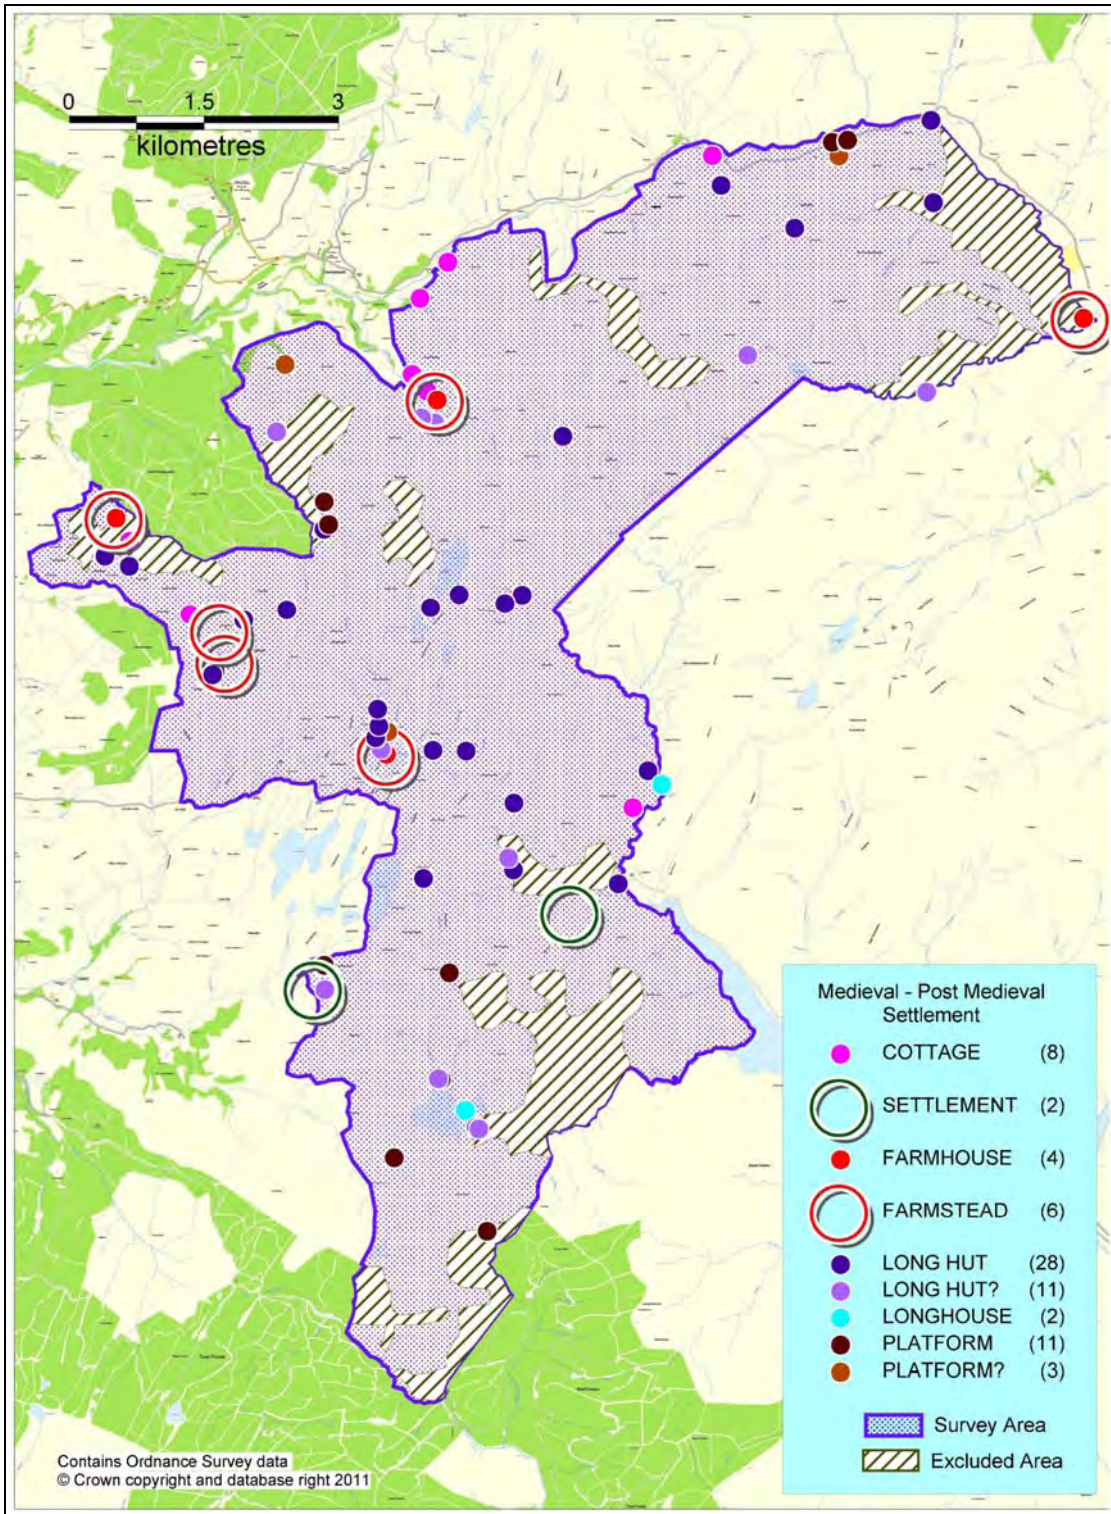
0 1.5 3
kilometres

Medieval - Post Medieval Settlement

| | | |
|---|---|---|
| | COTTAGE | (8) |
| | SETTLEMENT | (2) |
| | FARMHOUSE | (4) |
| | FARMSTEAD | (6) |
| | LONG HUT | (28) |
| | LONG HUT? | (11) |
| | LONGHOUSE | (2) |
| | PLATFORM | (11) |
| | PLATFORM? | (3) |

Survey Area
Excluded Area

Contains Ordnance Survey data
© Crown copyright and database right 2011